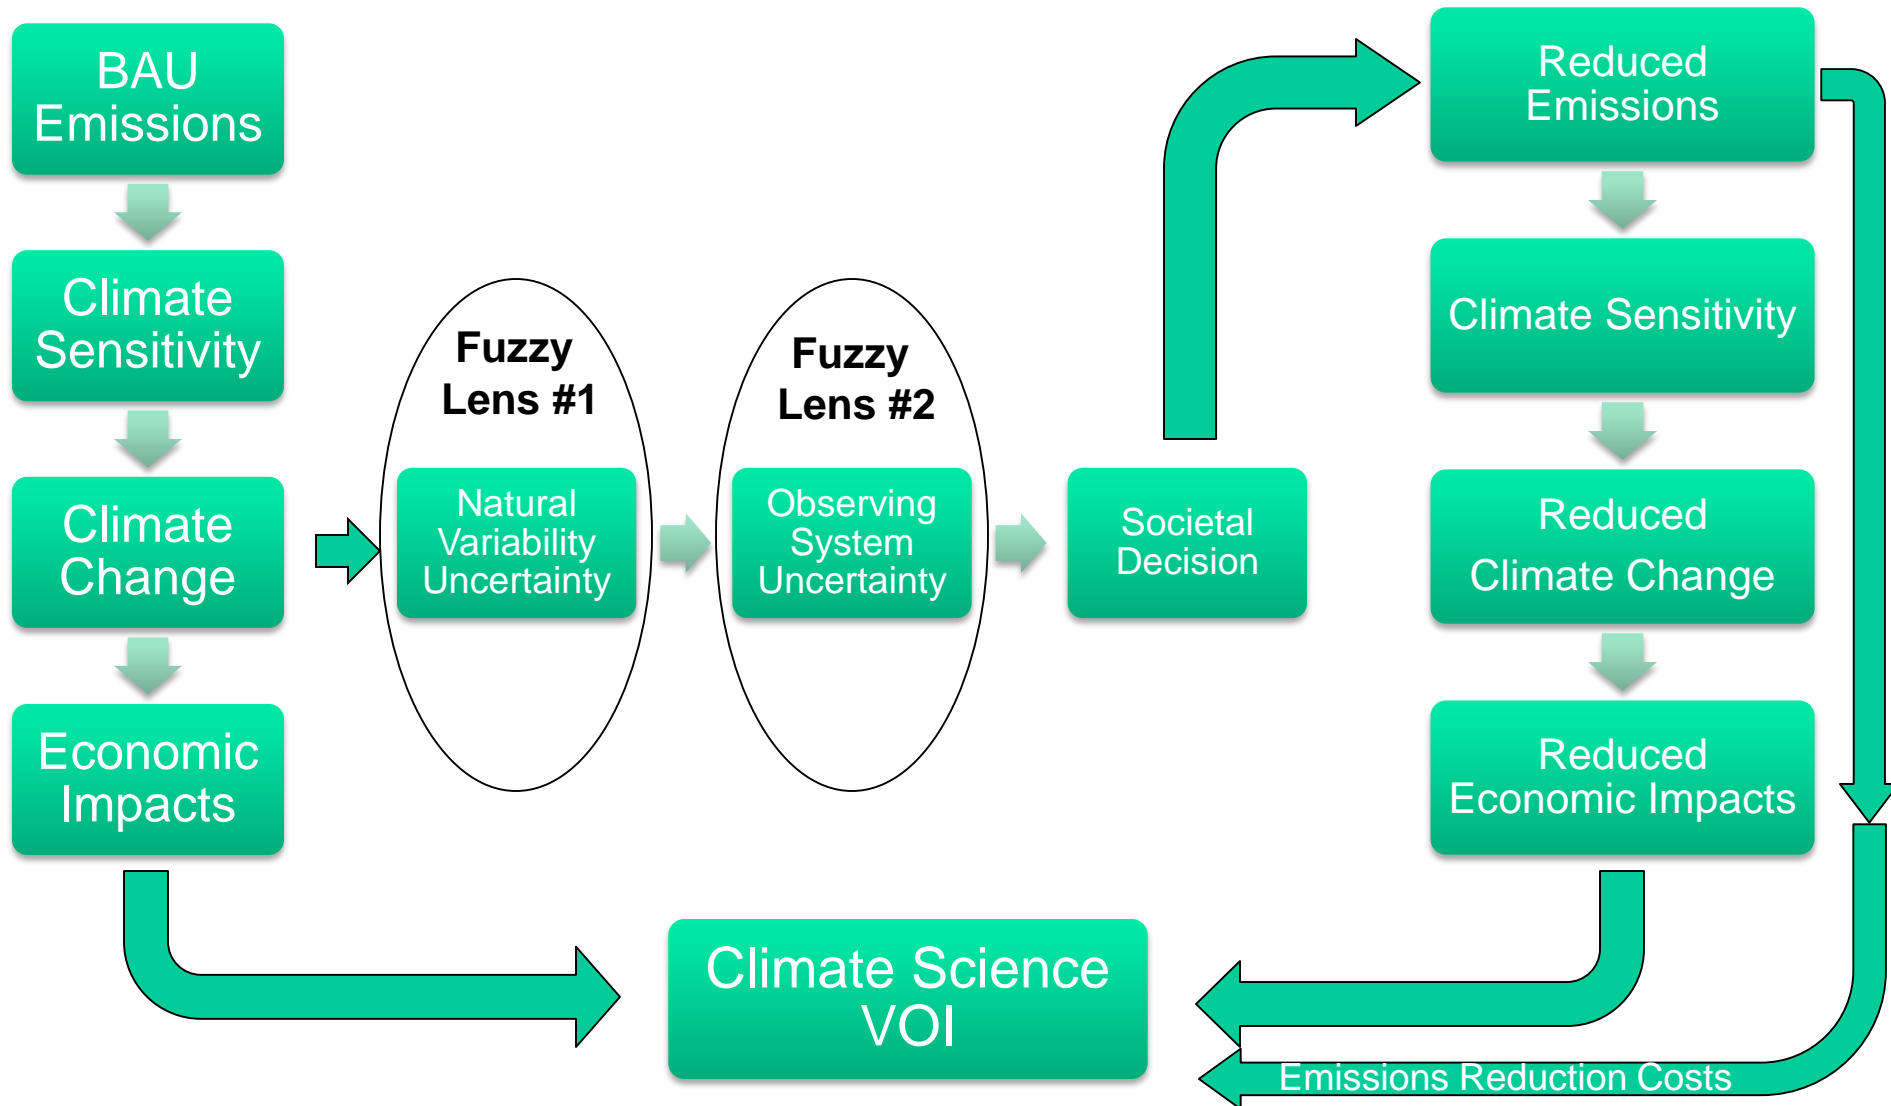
BAU Emissions

Climate Sensitivity

Climate Change

Economic Impacts

Fuzzy Lens #1

Natural Variability Uncertainty

Fuzzy Lens #2

Observing System Uncertainty

Societal Decision

Reduced Emissions

Climate Sensitivity

Reduced Climate Change

Reduced Economic Impacts

Climate Science VOI

Emissions Reduction Costs